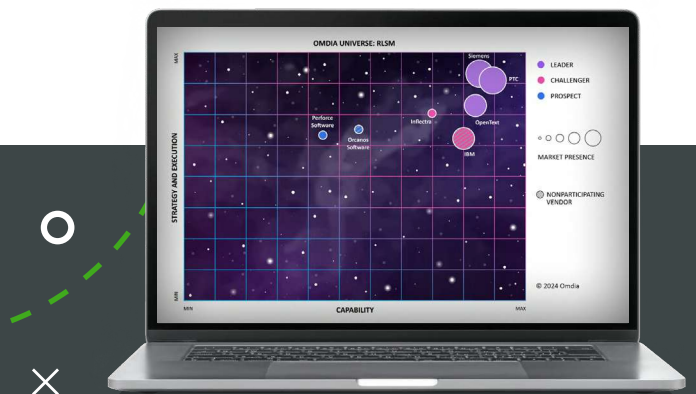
OMDIA UNIVERSE: RLSM

MAX

STRATEGY AND EXECUTION

MIN

Siemens

PTC

Perforce Software

Orcanos Software

Inflectra

OpenText

IBM

MIN

CAPABILITY

MAX

LEADER

CHALLENGER

PROSPECT

MARKET PRESENCE

NONPARTICIPATING VENDOR

© 2024 Omdia